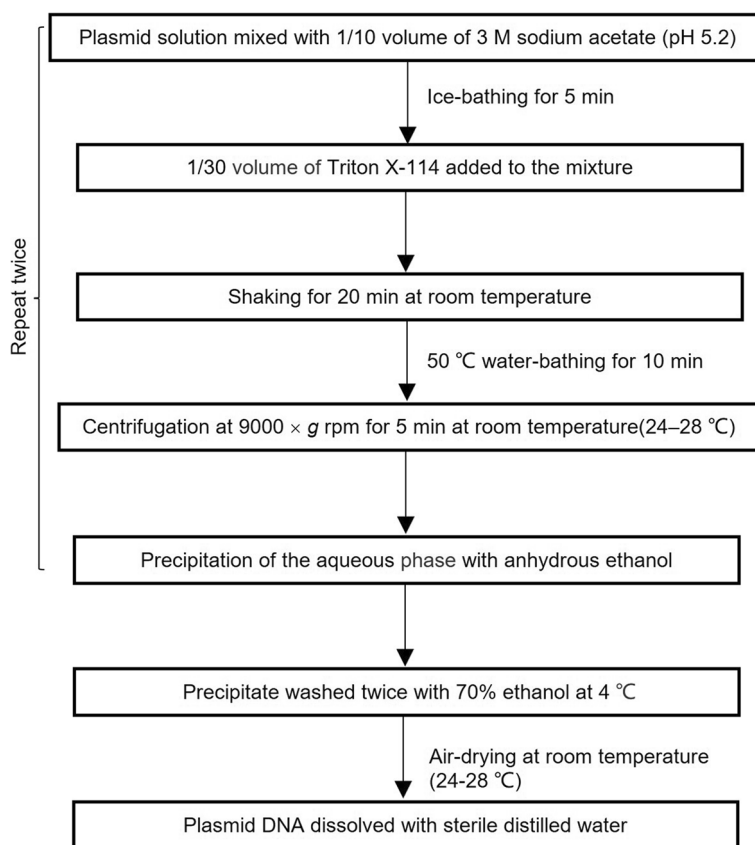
Repeat twice

Plasmid solution mixed with 1/10 volume of 3 M sodium acetate (pH 5.2)

Ice-bathing for 5 min

1/30 volume of Triton X-114 added to the mixture

Shaking for 20 min at room temperature

50 ℃ water-bathing for 10 min

Centrifugation at 9000 × $g$ rpm for 5 min at room temperature(24–28 ℃)

Precipitation of the aqueous phase with anhydrous ethanol

Precipitate washed twice with 70% ethanol at 4 ℃

Air-drying at room temperature (24-28 ℃)

Plasmid DNA dissolved with sterile distilled water